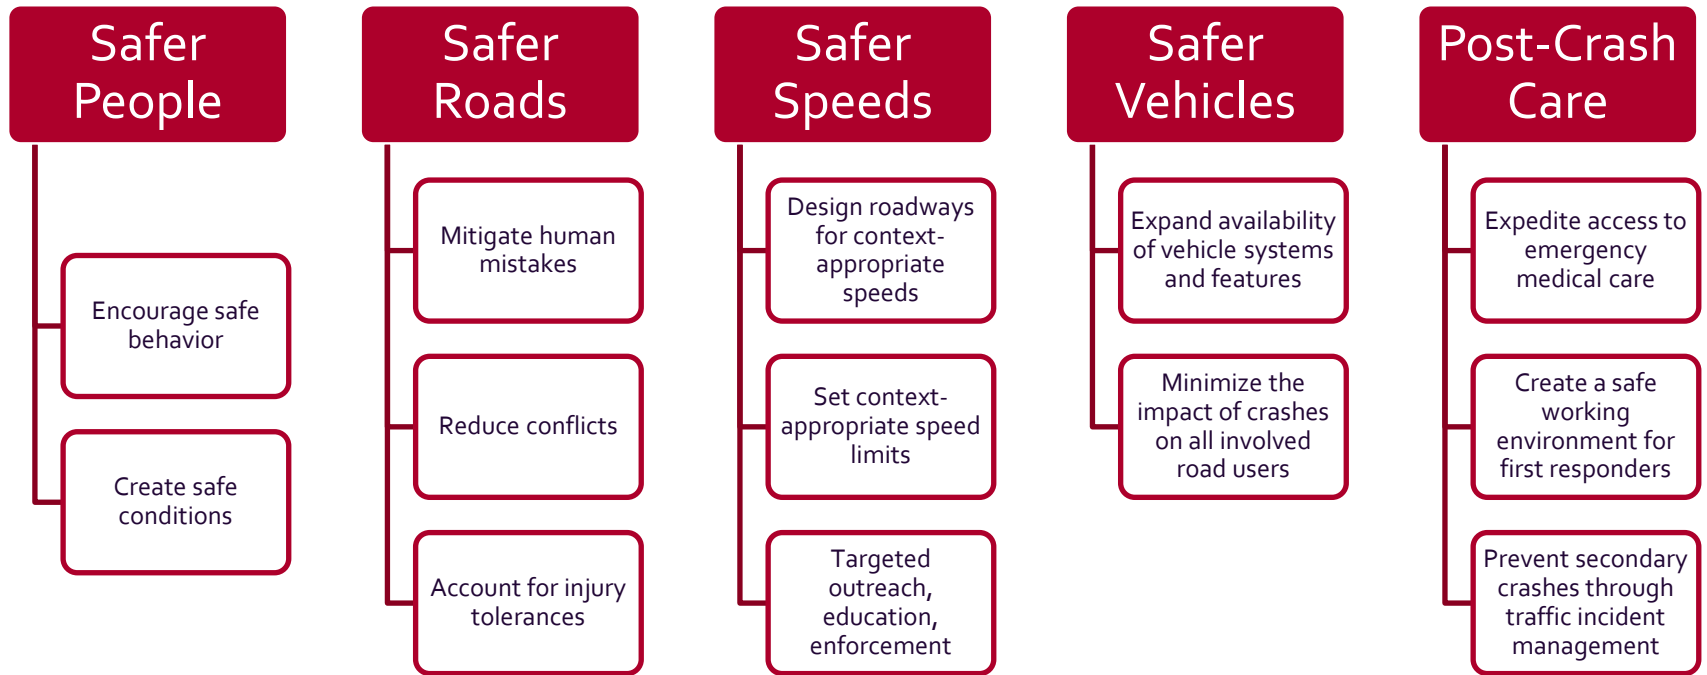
Safer People

Encourage safe behavior

Create safe conditions

Safer Roads

Mitigate human mistakes

Reduce conflicts

Account for injury tolerances

Safer Speeds

Design roadways for context-appropriate speeds

Set context-appropriate speed limits

Targeted outreach, education, enforcement

Safer Vehicles

Expand availability of vehicle systems and features

Minimize the impact of crashes on all involved road users

Post-Crash Care

Expedite access to emergency medical care

Create a safe working environment for first responders

Prevent secondary crashes through traffic incident management